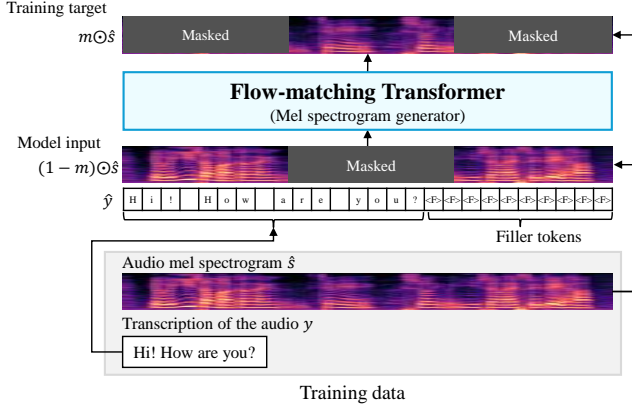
Training target

$m \odot \hat{s}$

Masked

Masked

**Flow-matching Transformer**

(Mel spectrogram generator)

Model input

$(1-m) \odot \hat{s}$

Masked

$\hat{y}$

| H | i | ! | | H | o | w | | a | r | e | | y | o | u | ? | <F> | <F> | <F> | <F> | <F> | <F> | <F> | <F> | <F> | <F> |
|---|---|---|---|---|---|---|---|---|---|---|---|---|---|---|---|---|---|---|---|---|---|---|---|---|---|

Filler tokens

Audio mel spectrogram $\hat{s}$

Transcription of the audio $y$

Hi! How are you?

Training data